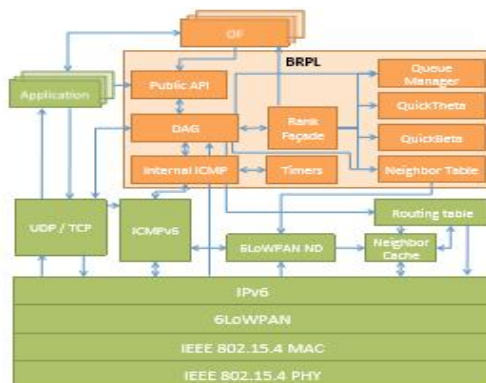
OF

BRPL

Application

Public API

Queue Manager

QuickTheta

DAG

Rank Façade

QuickBeta

Internal ICMP

Timers

Neighbor Table

Routing table

UDP / TCP

ICMPv6

6LoWPAN ND

Neighbor Cache

IPv6

6LoWPAN

IEEE 802.15.4 MAC

IEEE 802.15.4 PHY